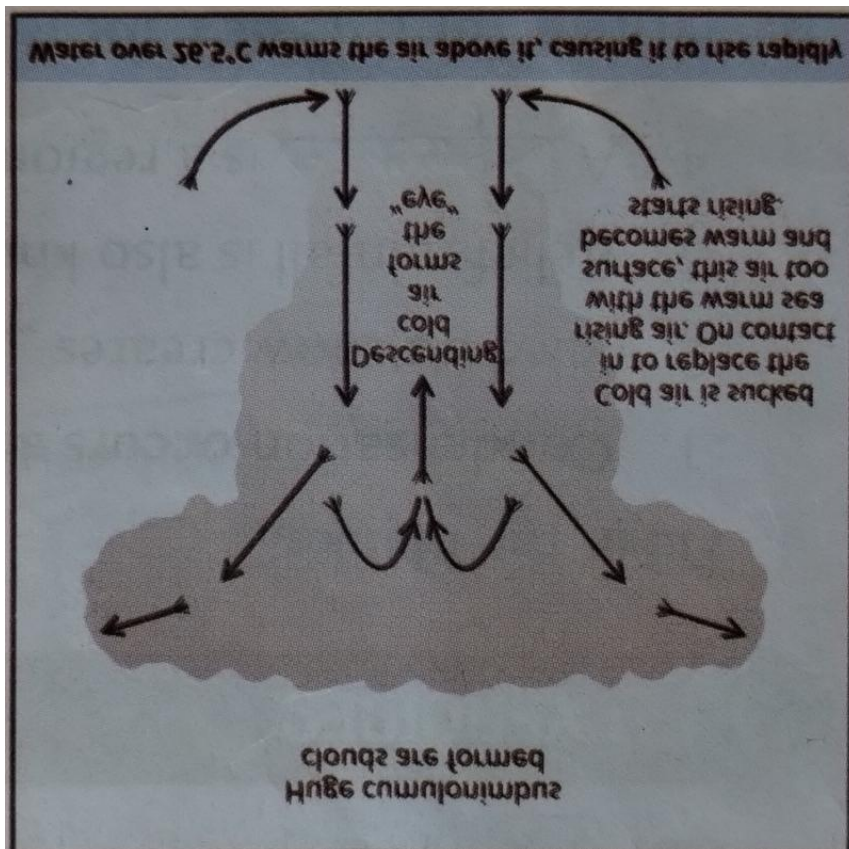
Water over 26.5°C warms the air above it, causing it to rise rapidly

Descending cold air forms the "eye"

Cold air is sucked in to replace the rising air. On contact with the warm sea surface, this air too becomes warm and starts rising.

Huge cumulonimbus clouds are formed